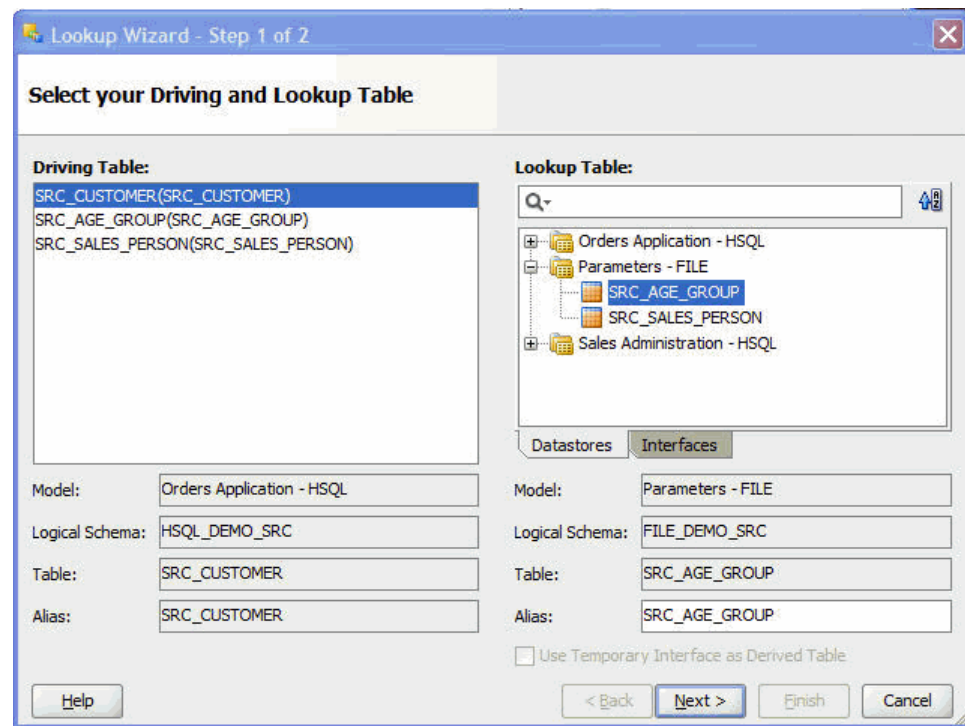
Lookup Wizard - Step 1 of 2

Select your Driving and Lookup Table

Driving Table:

SRC_CUSTOMER(SRC_CUSTOMER)
SRC_AGE_GROUP(SRC_AGE_GROUP)
SRC_SALES_PERSON(SRC_SALES_PERSON)

Lookup Table:

Orders Application - HSQL
Parameters - FILE
SRC_AGE_GROUP
SRC_SALES_PERSON
Sales Administration - HSQL

Datastores
Interfaces

Model: Orders Application - HSQL
Logical Schema: HSQL_DEMO_SRC
Table: SRC_CUSTOMER
Alias: SRC_CUSTOMER

Model: Parameters - FILE
Logical Schema: FILE_DEMO_SRC
Table: SRC_AGE_GROUP
Alias: SRC_AGE_GROUP

Use Temporary Interface as Derived Table

Help
< Back
Next >
Finish
Cancel